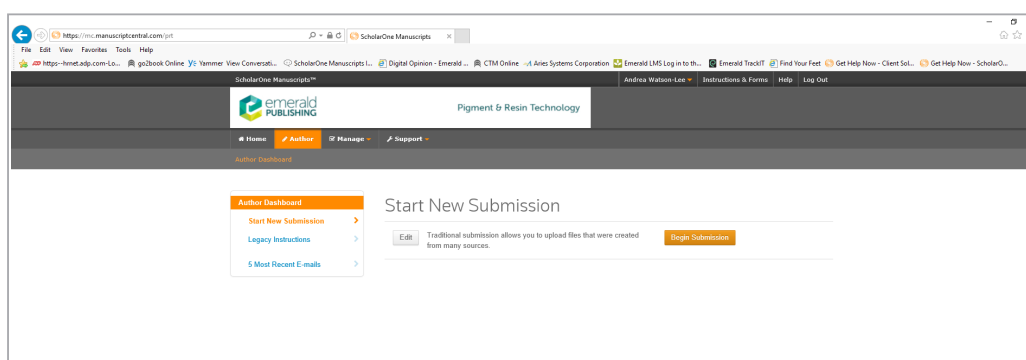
https://mc.manuscriptcentral.com/prt

ScholarOne Manuscripts ×

File Edit View Favorites Tools Help

https--hrnet.adp.com-Lo... go2book Online Yammer View Conversati... ScholarOne Manuscripts I... Digital Opinion - Emerald ... CTM Online Aries Systems Corporation Emerald LMS Log in to th... Emerald TrackIT Find Your Feet Get Help Now - Client Sol... Get Help Now - ScholarO...

ScholarOne Manuscripts™

Andrea Watson-Lee Instructions & Forms Help Log Out

emerald PUBLISHING

Pigment & Resin Technology

Home Author Manage Support

Author Dashboard

Author Dashboard

Start New Submission

Legacy Instructions

5 Most Recent E-mails

Start New Submission

Edit

Traditional submission allows you to upload files that were created from many sources.

Begin Submission